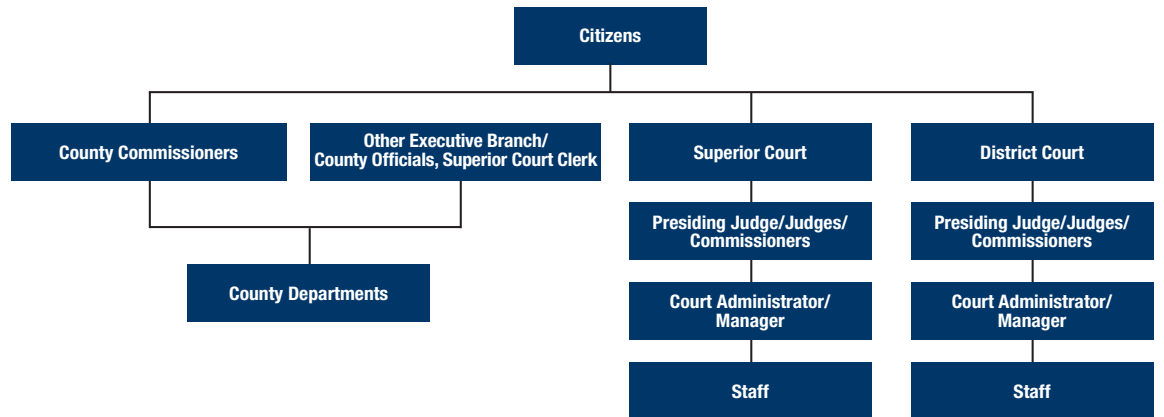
Citizens

County Commissioners

Other Executive Branch/ County Officials, Superior Court Clerk

County Departments

Superior Court

Presiding Judge/Judges/ Commissioners

Court Administrator/ Manager

Staff

District Court

Presiding Judge/Judges/ Commissioners

Court Administrator/ Manager

Staff